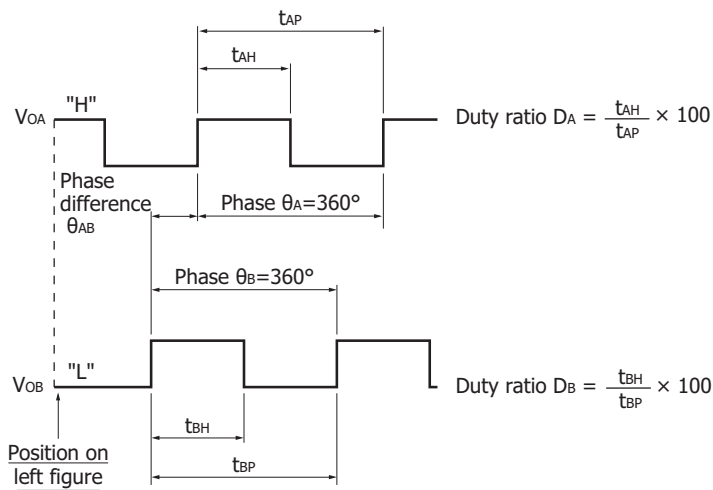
$t_{AP}$

$t_{AH}$

$V_{OA}$ "H"

Duty ratio $D_A = \frac{t_{AH}}{t_{AP}} \times 100$

Phase difference $\theta_{AB}$

Phase $\theta_A$=360°

Phase $\theta_B$=360°

$V_{OB}$ "L"

Duty ratio $D_B = \frac{t_{BH}}{t_{BP}} \times 100$

$t_{BH}$

$t_{BP}$

Position on left figure